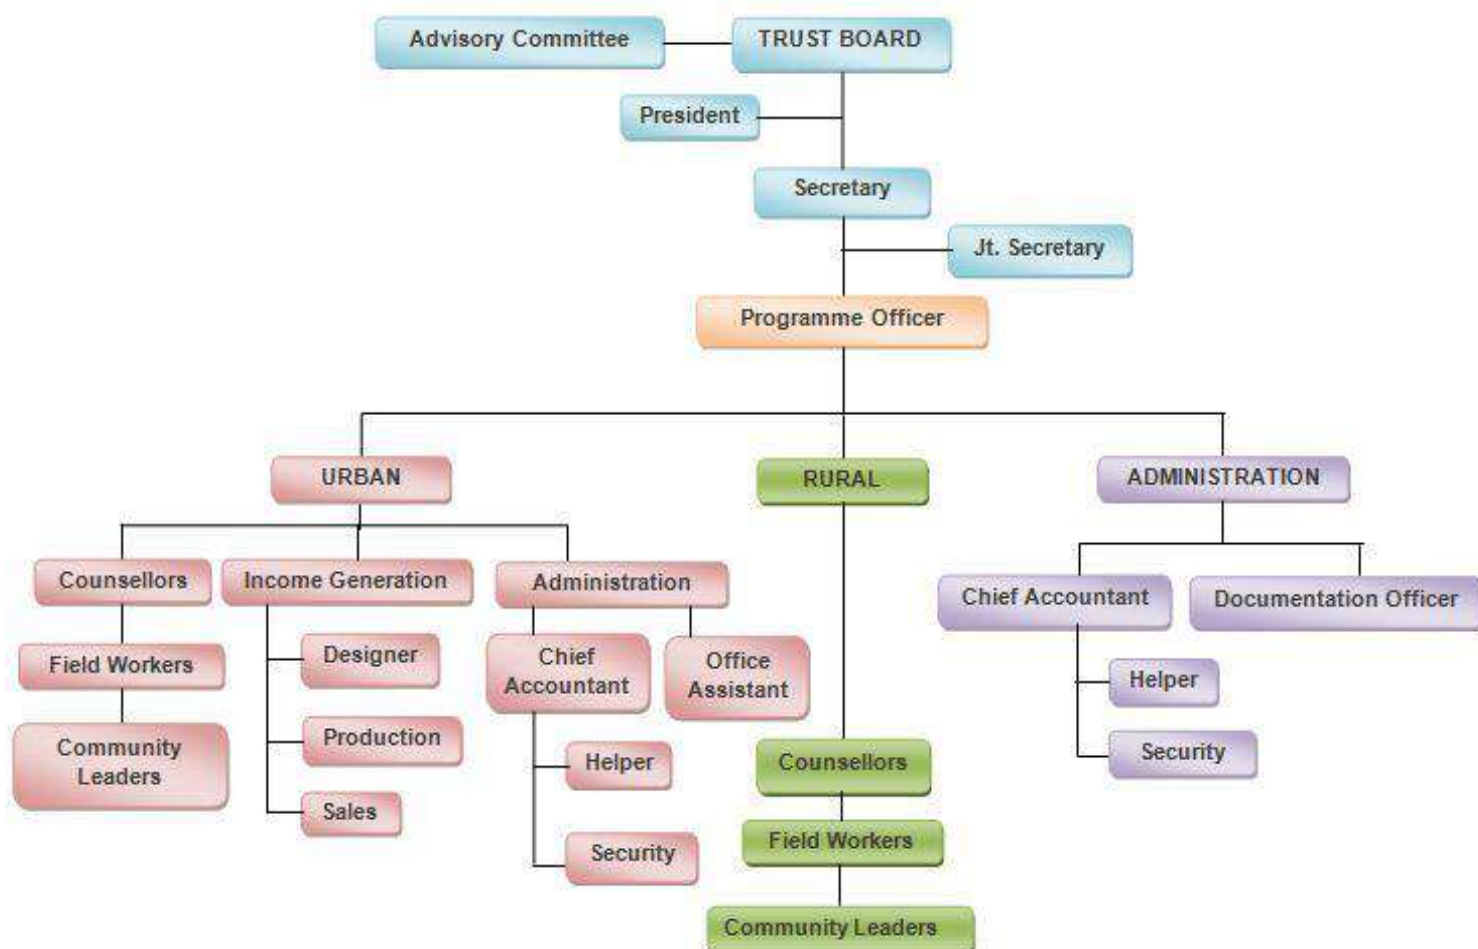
Advisory Committee
TRUST BOARD
President
Secretary
Jt. Secretary
Programme Officer

URBAN
Counsellors
Field Workers
Community Leaders
Income Generation
Designer
Production
Sales
Administration
Chief Accountant
Helper
Security
Office Assistant

RURAL
Counsellors
Field Workers
Community Leaders

ADMINISTRATION
Chief Accountant
Helper
Security
Documentation Officer